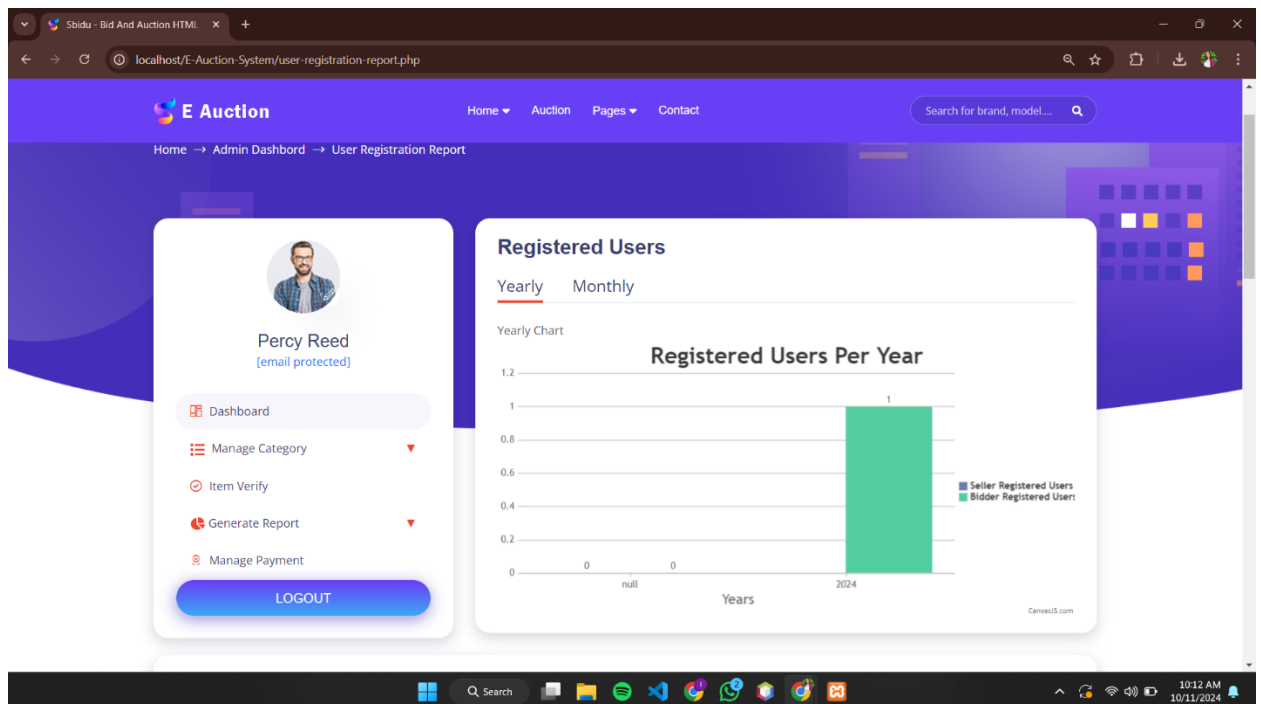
Sbidu - Bid And Auction HTML ×
+

localhost/E-Auction-System/user-registration-report.php

E Auction
Home Auction Pages Contact
Search for brand, model....

Home → Admin Dashbord → User Registration Report

Percy Reed
[email protected]

Dashboard
Manage Category
Item Verify
Generate Report
Manage Payment
LOGOUT

Registered Users
Yearly Monthly
Yearly Chart

Registered Users Per Year

| | null | 2024 |
|---|---|---|
| Seller Registered Users | 0 | |
| Bidder Registered Users | 0 | 1 |

1.2
1
0.8
0.6
0.4
0.2
0
Years
Seller Registered Users
Bidder Registered Users
CanvasJS.com

Search
10:12 AM
10/11/2024